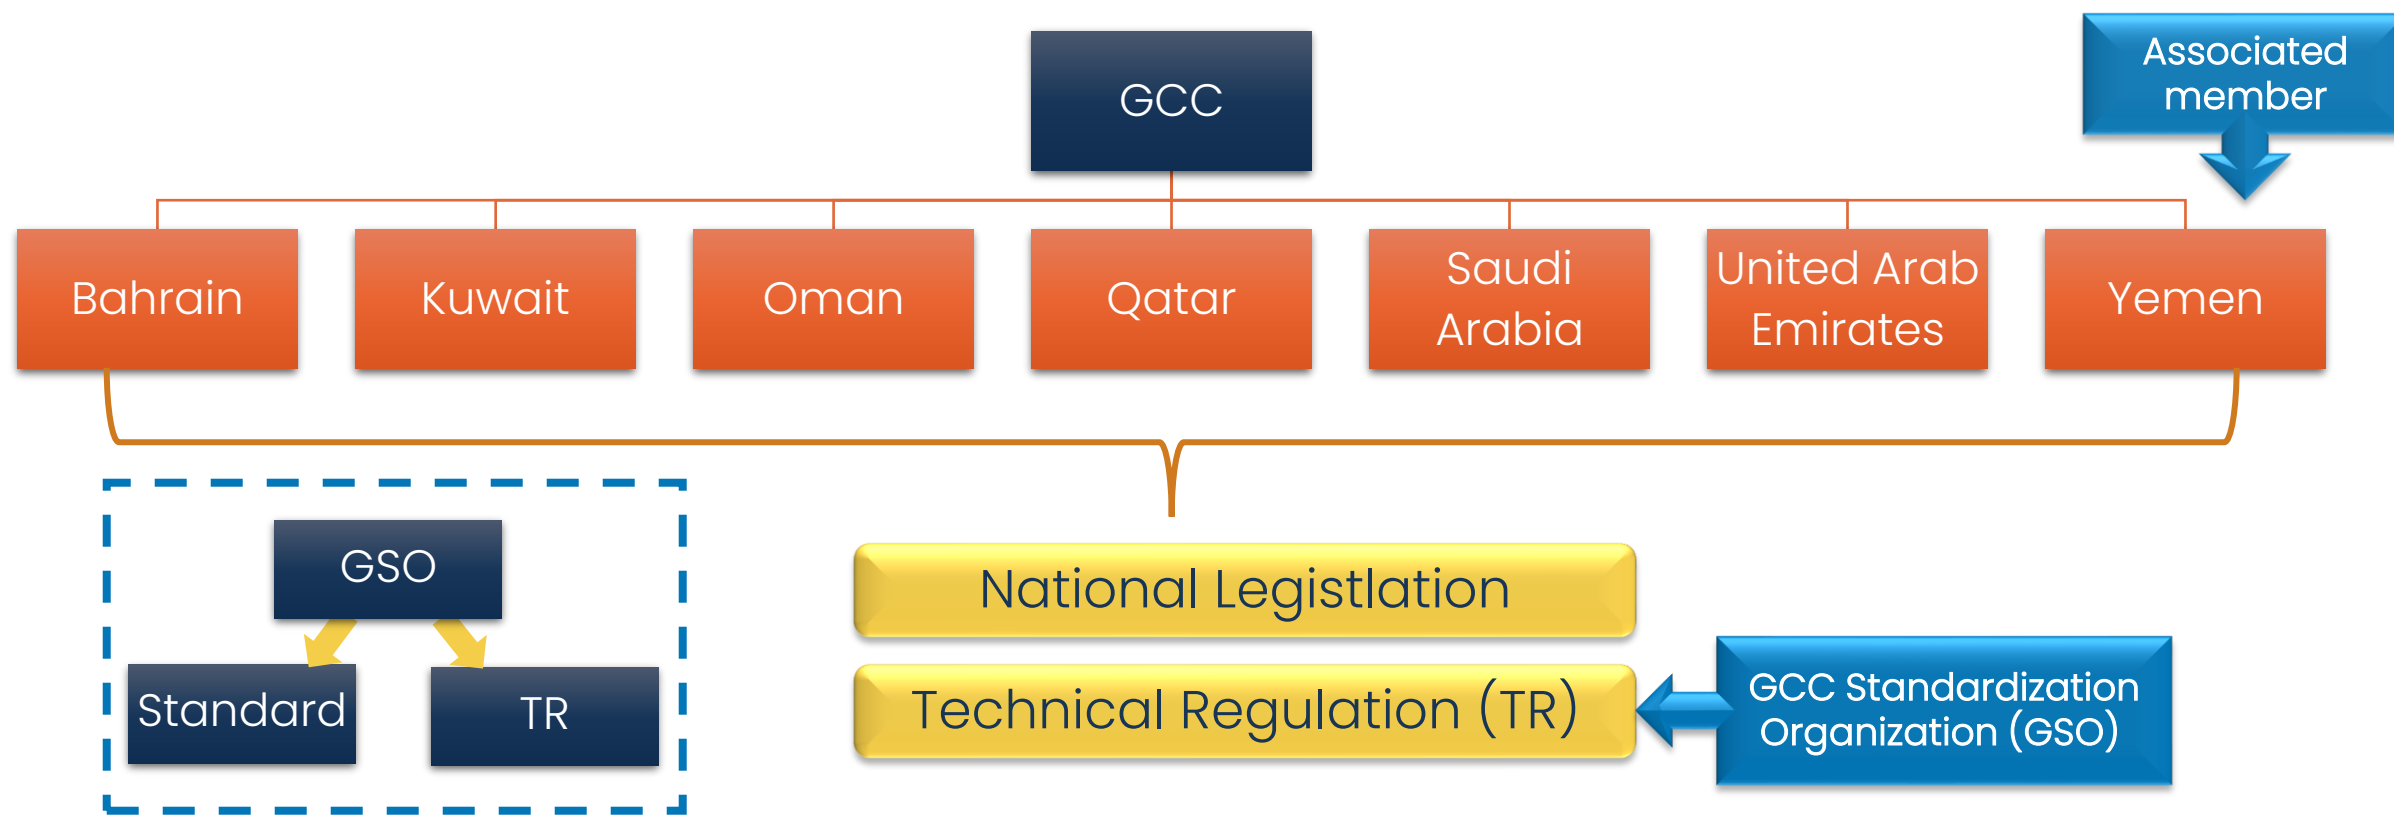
GCC

Associated member

Bahrain

Kuwait

Oman

Qatar

Saudi Arabia

United Arab Emirates

Yemen

GSO

Standard

TR

National Legistlation

Technical Regulation (TR)

GCC Standardization Organization (GSO)